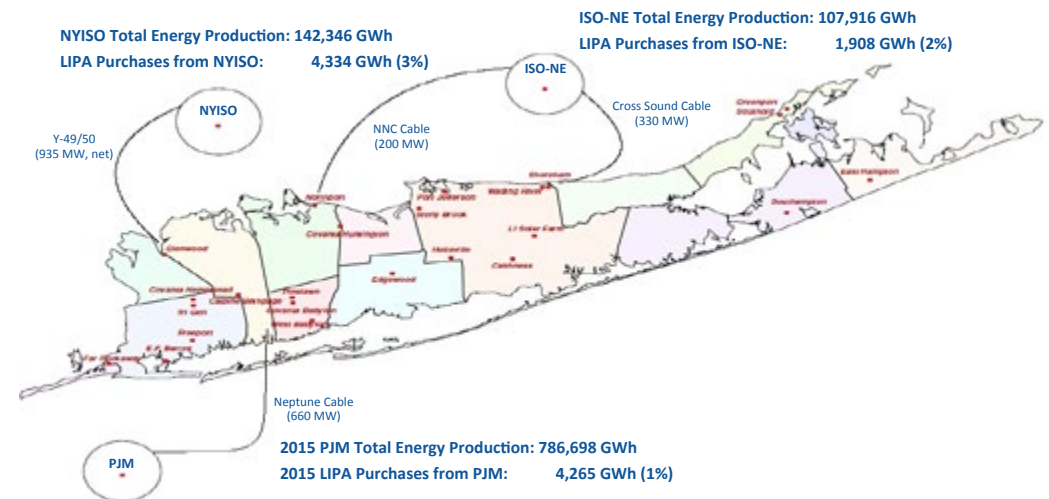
NYISO Total Energy Production: 142,346 GWh
LIPA Purchases from NYISO: 4,334 GWh (3%)

ISO-NE Total Energy Production: 107,916 GWh
LIPA Purchases from ISO-NE: 1,908 GWh (2%)

NYISO

ISO-NE

Y-49/50
(935 MW, net)

NNC Cable
(200 MW)

Cross Sound Cable
(330 MW)

Greenport
Southold

East Hampton

Northport

Port Jefferson

Stony Brook

Shoreham

Wading River

Covanta Huntington

LI Solar Farm

Holtsville

Caithness

Southampton

Glenwood

Edgewood

Covanta Hempstead

Caithness Bethpage

Pinelawn

Barrett

E.F. Barrett

Far Rockaway

Neptune Cable
(660 MW)

PJM

2015 PJM Total Energy Production: 786,698 GWh
2015 LIPA Purchases from PJM: 4,265 GWh (1%)